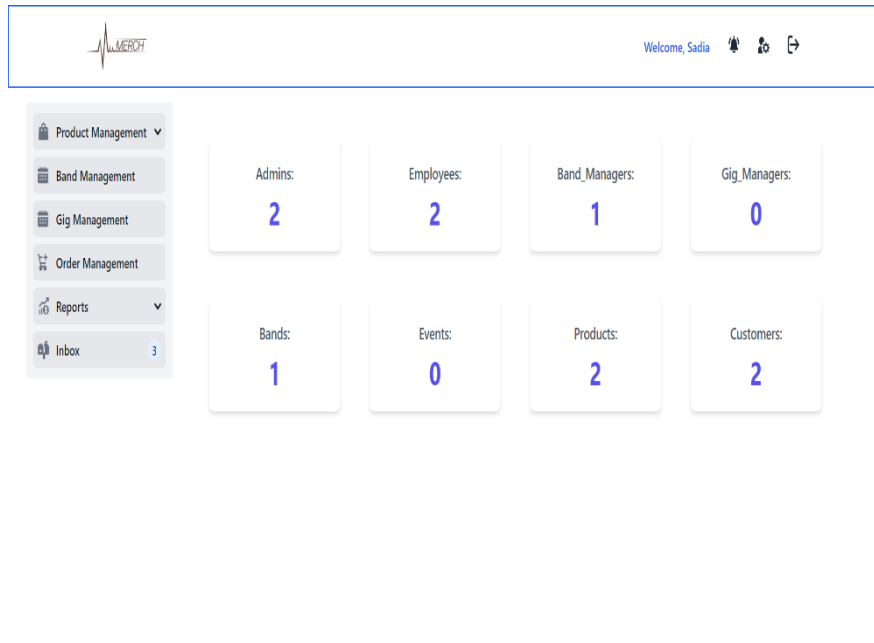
MERCH

Welcome, Sadia

Product Management

Band Management

Gig Management

Order Management

Reports

Inbox 3

Admins:
2

Employees:
2

Band_Managers:
1

Gig_Managers:
0

Bands:
1

Events:
0

Products:
2

Customers:
2